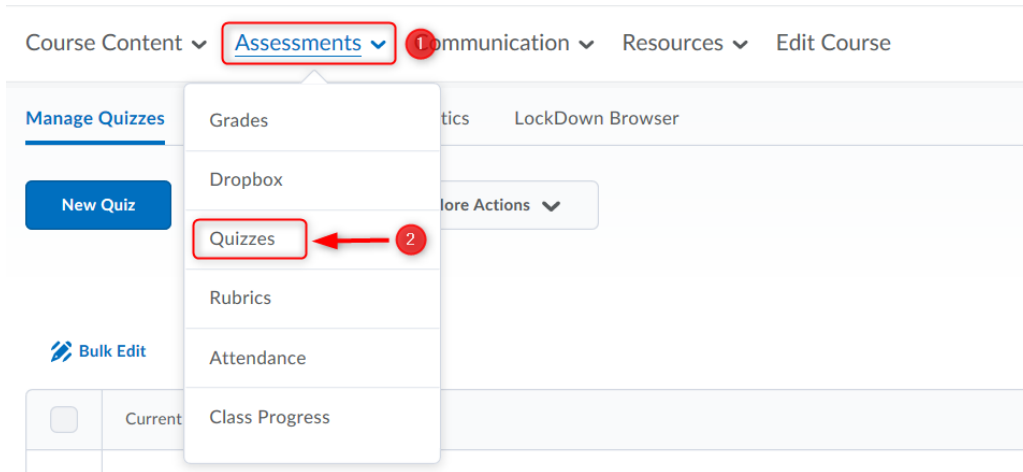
Course Content Assessments 1 ommunication Resources Edit Course

Manage Quizzes tics LockDown Browser

New Quiz lore Actions

Grades

Dropbox

Quizzes 2

Rubrics

Attendance

Class Progress

Bulk Edit

Current